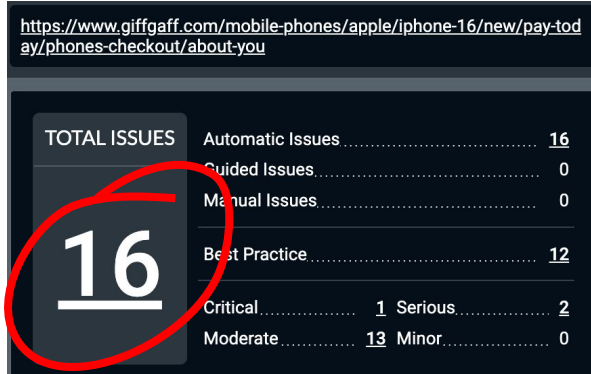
https://www.giffgaff.com/mobile-phones/apple/iphone-16/new/pay-today/phones-checkout/about-you

TOTAL ISSUES

16

Automatic Issues 16
Guided Issues 0
Manual Issues 0
Best Practice 12
Critical 1 Serious 2
Moderate 13 Minor 0